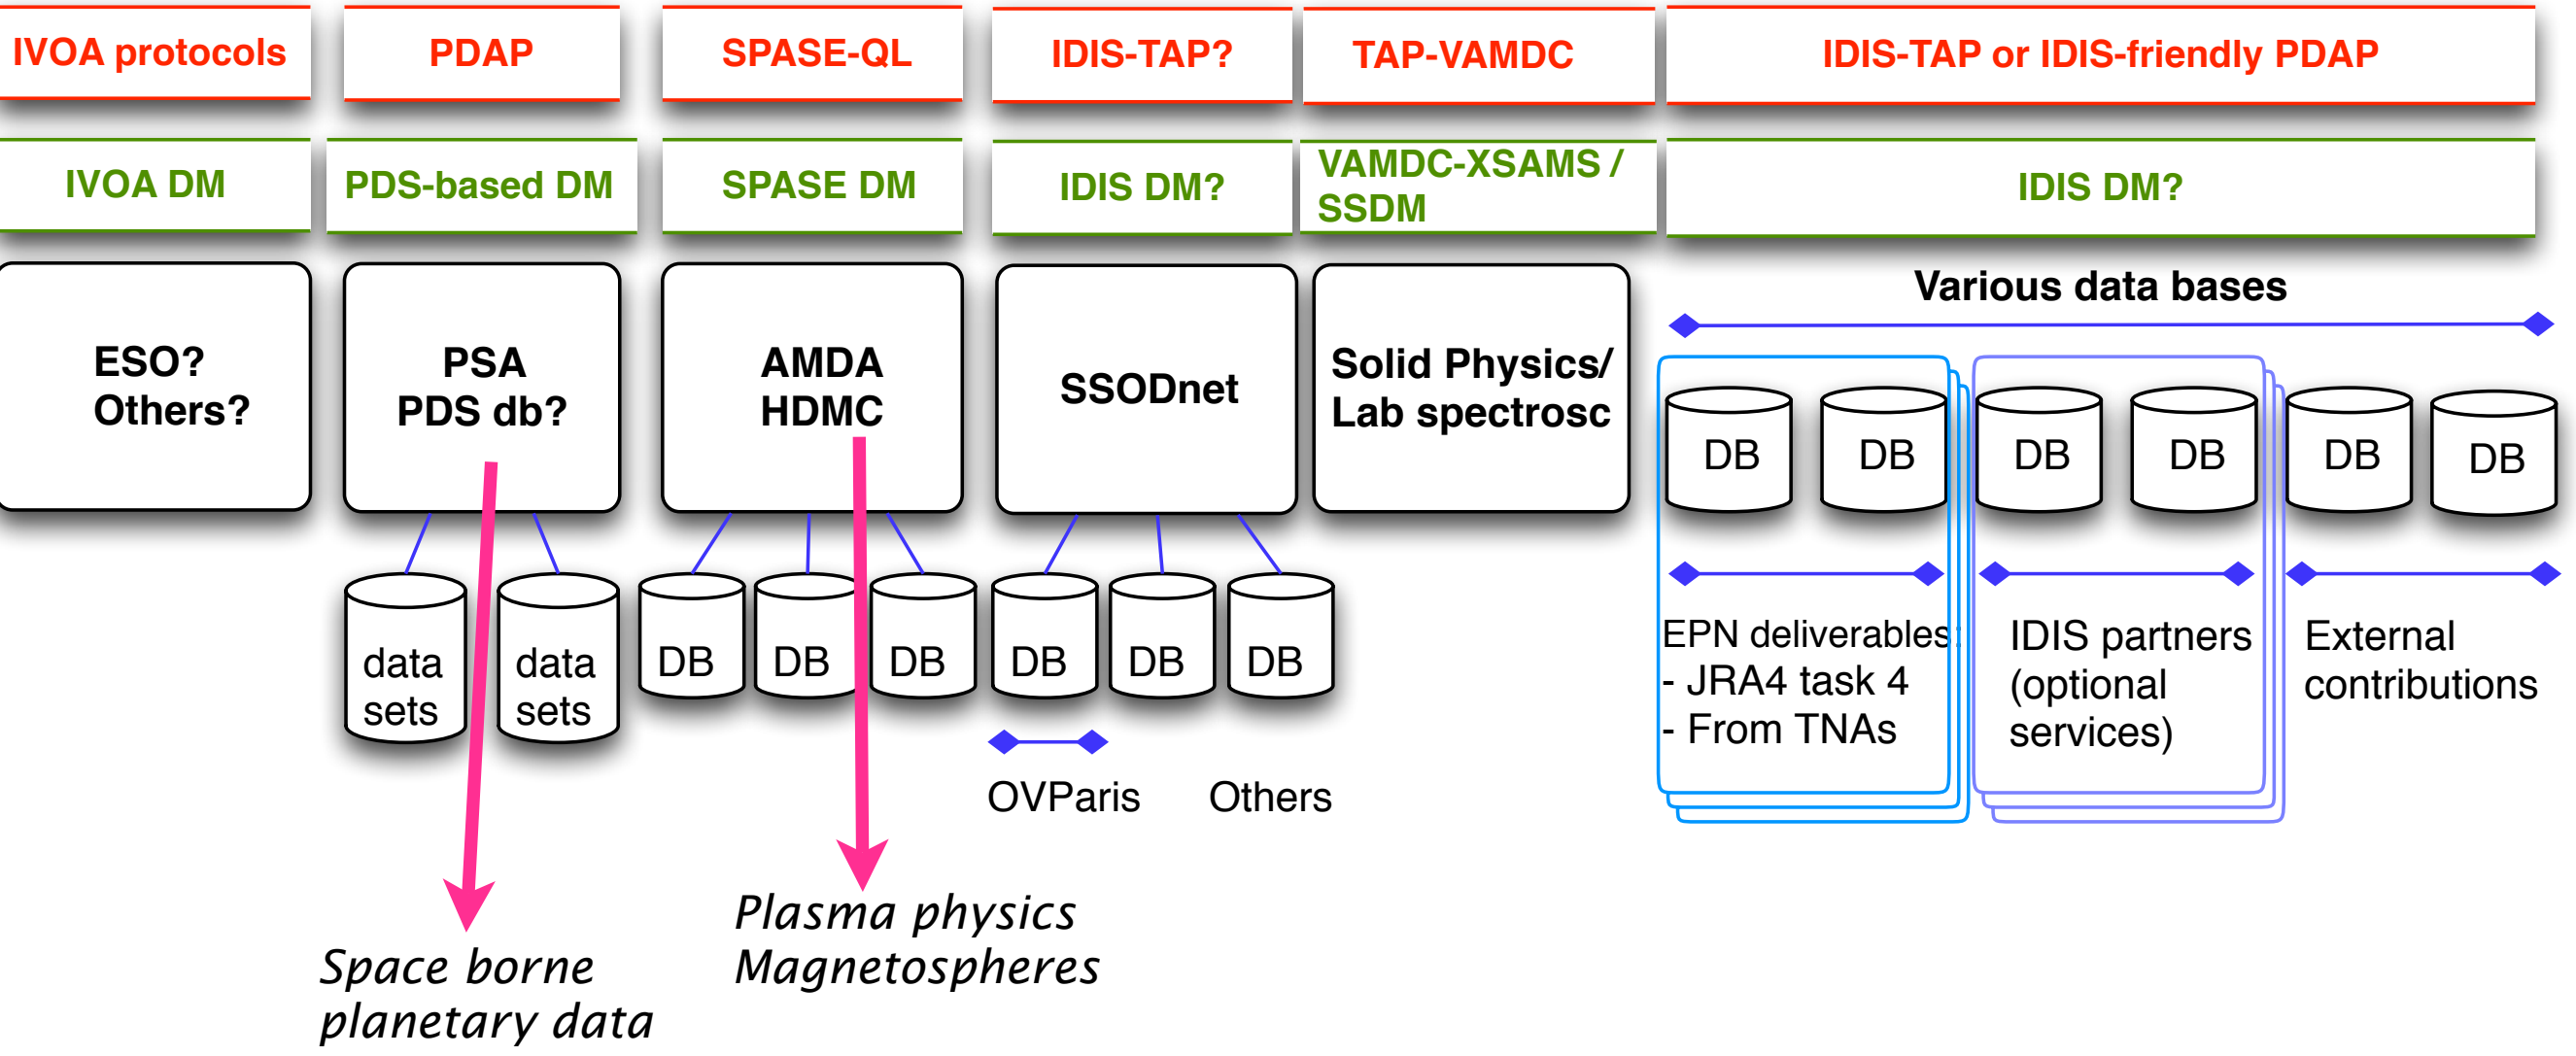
IVOA protocols

PDAP

SPASE-QL

IDIS-TAP?

TAP-VAMDC

IDIS-TAP or IDIS-friendly PDAP

IVOA DM

PDS-based DM

SPASE DM

IDIS DM?

VAMDC-XSAMS / SSDM

IDIS DM?

ESO? Others?

PSA PDS db?

AMDA HDMC

SSODnet

Solid Physics/ Lab spectrosc

Various data bases

DB DB DB DB DB DB

data sets

data sets

DB DB DB DB DB DB

OVParis

Others

EPN deliverables
- JRA4 task 4
- From TNAs

IDIS partners (optional services)

External contributions

Space borne planetary data

Plasma physics Magnetospheres